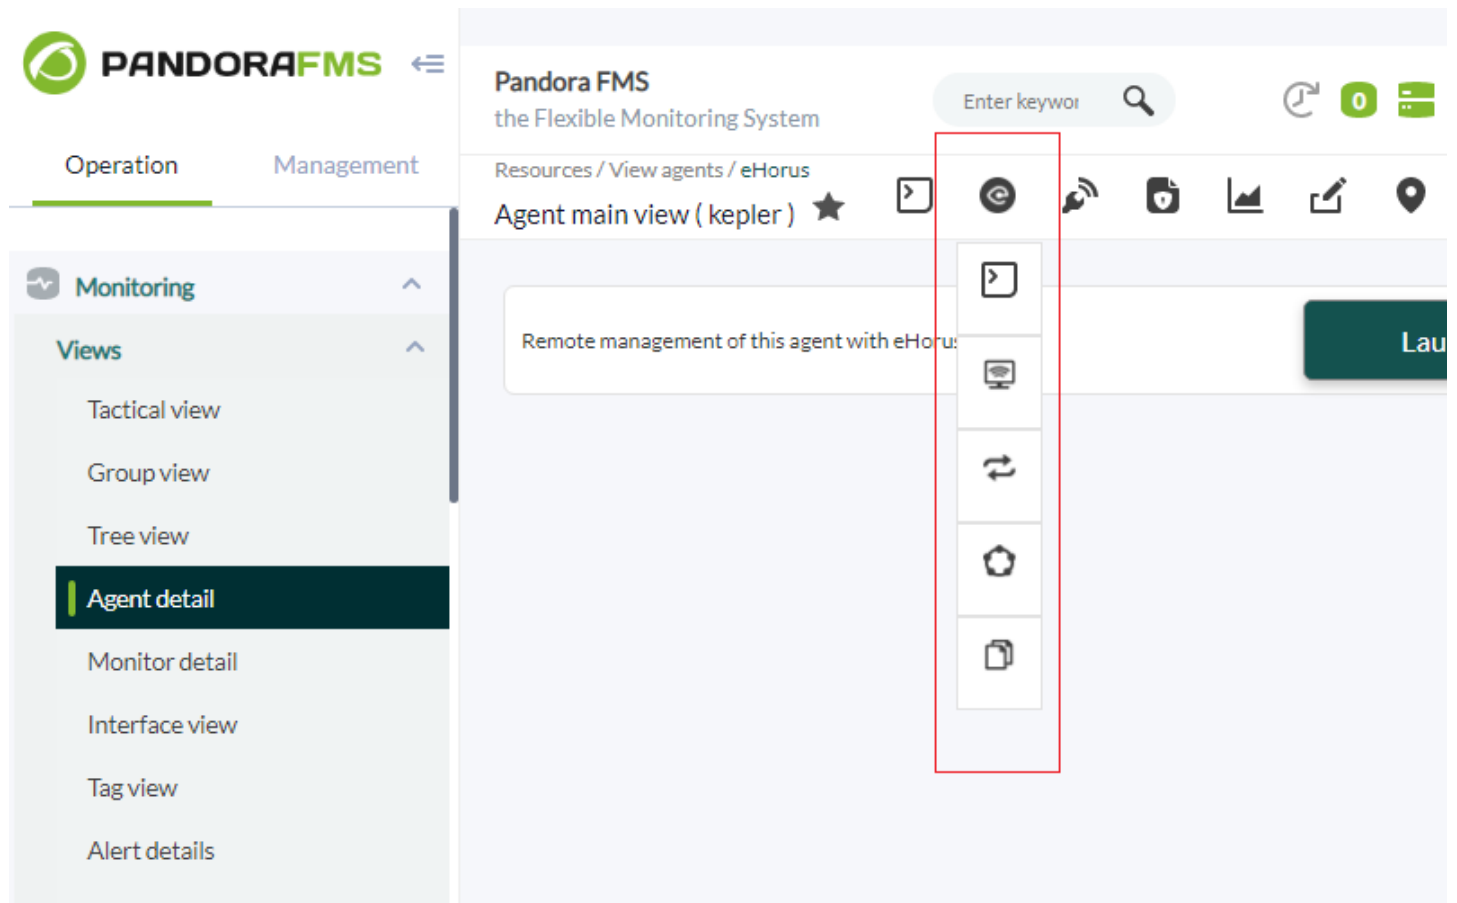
PANDORAFMS

Operation
Management

Monitoring
Views
Tactical view
Group view
Tree view
Agent detail
Monitor detail
Interface view
Tag view
Alert details

Pandora FMS
the Flexible Monitoring System

Enter keywor

0

Resources / View agents / eHorus
Agent main view ( kepler )

Remote management of this agent with eHorus

Lau